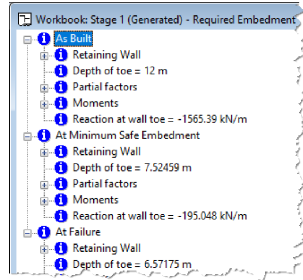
Workbook: Stage 1 (Generated) - Required Embedment
As Built
Retaining Wall
Depth of toe = 12 m
Partial factors
Moments
Reaction at wall toe = -1565.39 kN/m
At Minimum Safe Embedment
Retaining Wall
Depth of toe = 7.52459 m
Partial factors
Moments
Reaction at wall toe = -195.048 kN/m
At Failure
Retaining Wall
Depth of toe = 6.57175 m